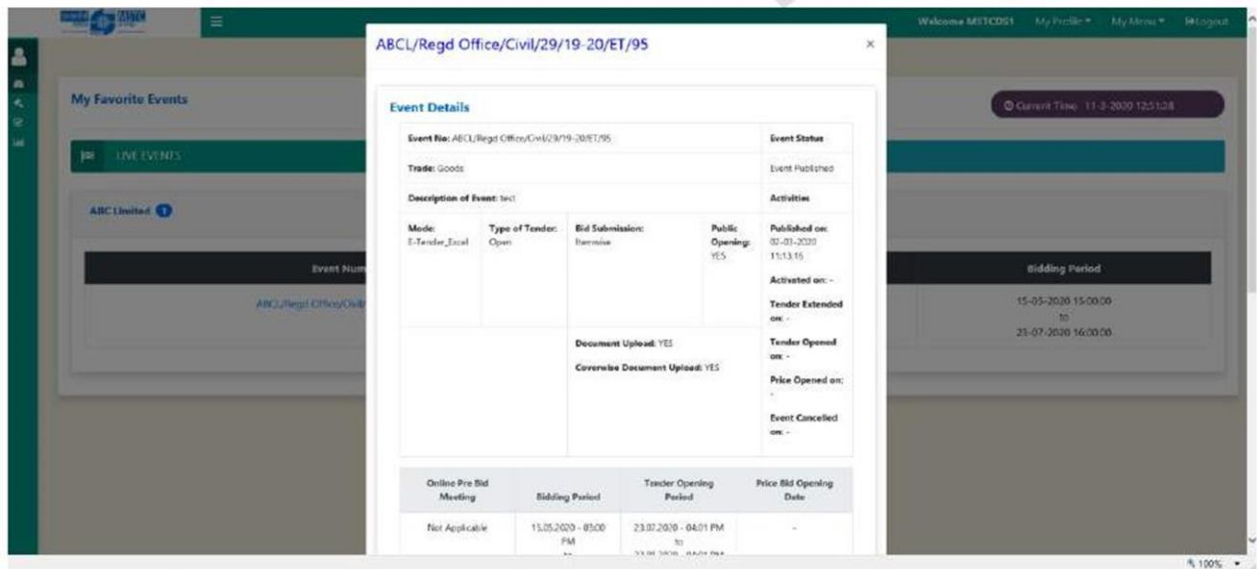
Welcome METCOS1 My Profile ▾ My Menu ▾ Logout

My Favorite Events

Current Time 11-3-2020 12:51:28

LIVE EVENTS

ABC Limited 1

Event Num

ABCL/Regd Office/Civil/

Bidding Period

15-05-2020 15:00:00 to 23-07-2020 16:00:00

ABCL/Regd Office/Civil/29/19-20/ET/95

×

Event Details

| Event No: ABCL/Regd Office/Civil/29/19-20/ET/95 | | | | Event Status |
|---|---|---|---|---|
| Trade: Goods | | | | Event Published |
| Description of Event: test | | | | Activities |
| Mode: E-Tender_Excel | Type of Tender: Open | Bid Submission: Itemwise | Public Opening: YES | Published on: 02-03-2020 11:13:15 Activated on: - Tender Extended on: - |
| | | Document Upload: YES Coverwise Document Upload: YES | | Tender Opened on: - Price Opened on: - Event Cancelled on: - |

| Online Pre Bid Meeting | Bidding Period | Tender Opening Period | Price Bid Opening Date |
|---|---|---|---|
| Not Applicable | 15.05.2020 - 03:00 PM to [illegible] | 23.07.2020 - 04:01 PM to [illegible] | - |

100%